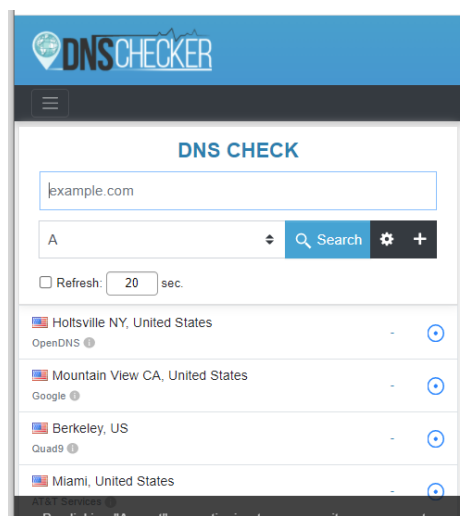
DNSCHECKER

DNS CHECK

example.com

A

Search

+

Refresh: 20 sec.

Holtsville NY, United States
OpenDNS

-

Mountain View CA, United States
Google

-

Berkeley, US
Quad9

-

Miami, United States
AT&T Services

-

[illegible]